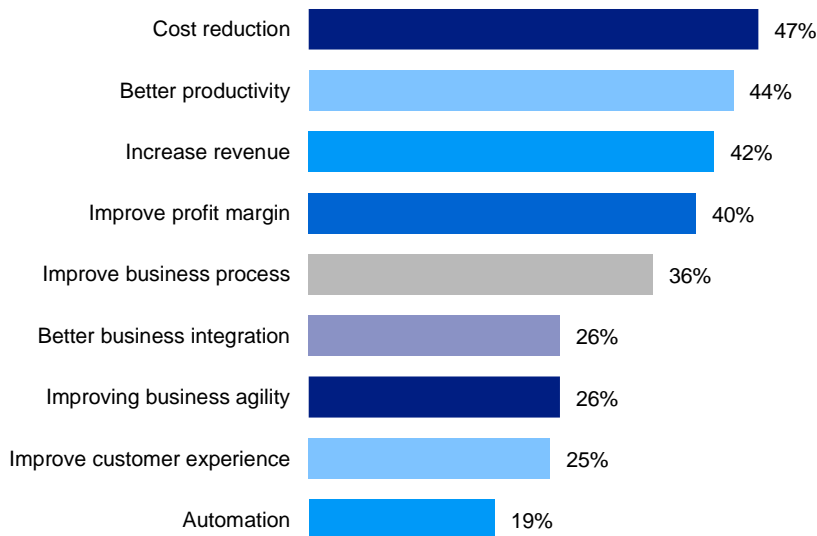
Cost reduction 47%
Better productivity 44%
Increase revenue 42%
Improve profit margin 40%
Improve business process 36%
Better business integration 26%
Improving business agility 26%
Improve customer experience 25%
Automation 19%